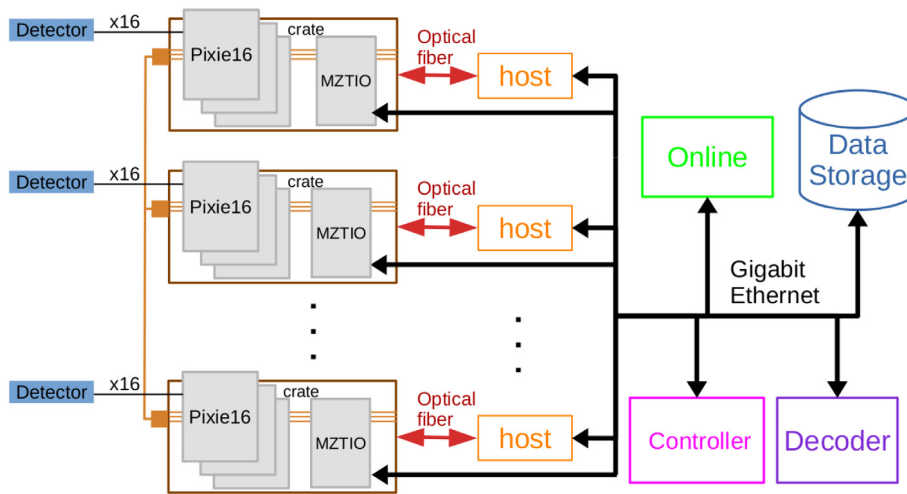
Detector
x16
Pixie16
crate
MZTIO
Optical fiber
host

Detector
x16
Pixie16
crate
MZTIO
Optical fiber
host

Detector
x16
Pixie16
crate
MZTIO
Optical fiber
host

Online
Data Storage
Gigabit Ethernet
Controller
Decoder